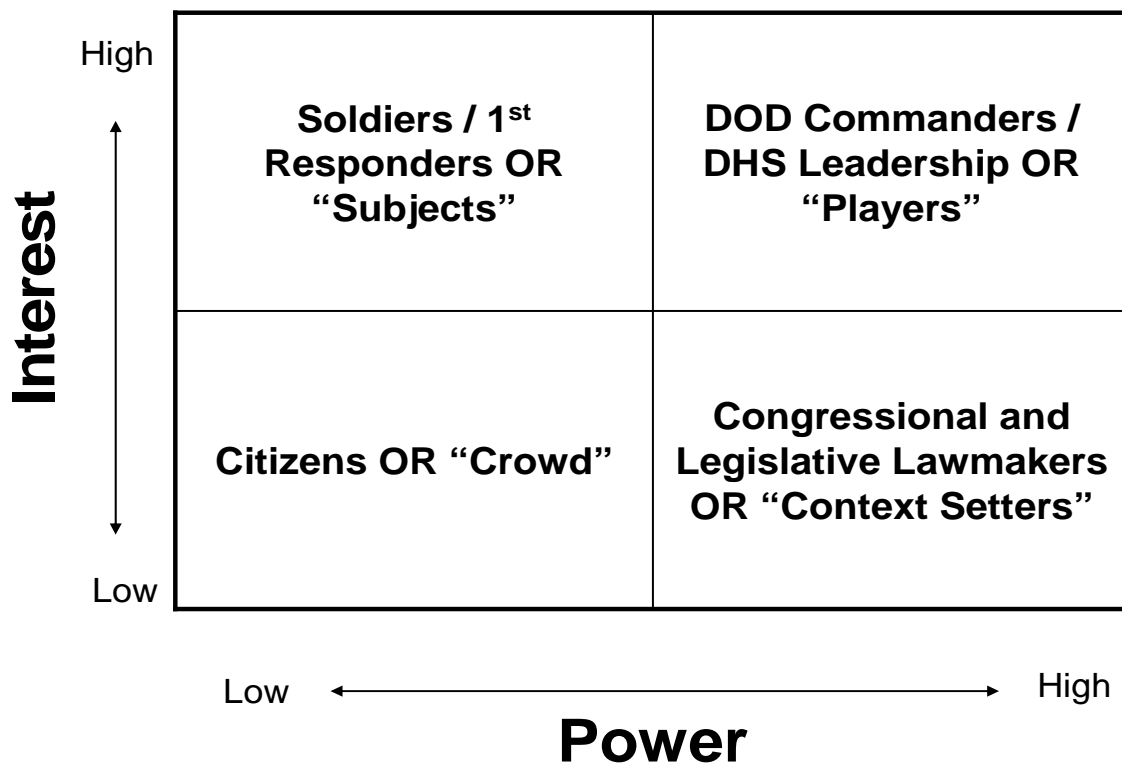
Interest

High

Low

| Soldiers / 1$^{st}$ Responders OR "Subjects" | DOD Commanders / DHS Leadership OR "Players" |
|---|---|
| Citizens OR "Crowd" | Congressional and Legislative Lawmakers OR "Context Setters" |

Low

High

Power